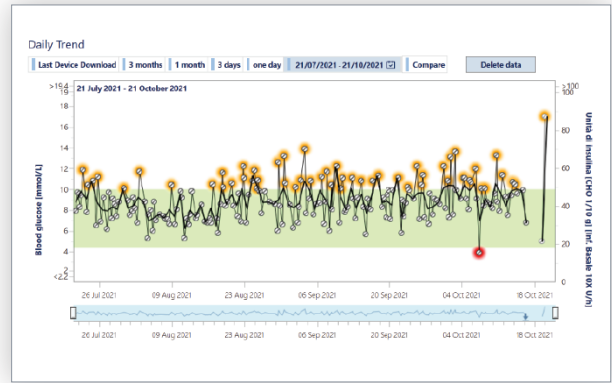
Daily Trend

Last Device Download | 3 months | 1 month | 3 days | one day | 21/07/2021 - 21/10/2021 | Compare | Delete data

21 July 2021 - 21 October 2021

Blood glucose [mmol/L]

>19.4
18
16
14
12
10
8
6
4
<2.2

Unità di insulina [CHO 1/10 g] [Inf. Basale 10X U/h]

>100
100
80
60
40
20
0

26 Jul 2021 | 09 Aug 2021 | 23 Aug 2021 | 06 Sep 2021 | 20 Sep 2021 | 04 Oct 2021 | 18 Oct 2021

26 Jul 2021 | 09 Aug 2021 | 23 Aug 2021 | 06 Sep 2021 | 20 Sep 2021 | 04 Oct 2021 | 18 Oct 2021